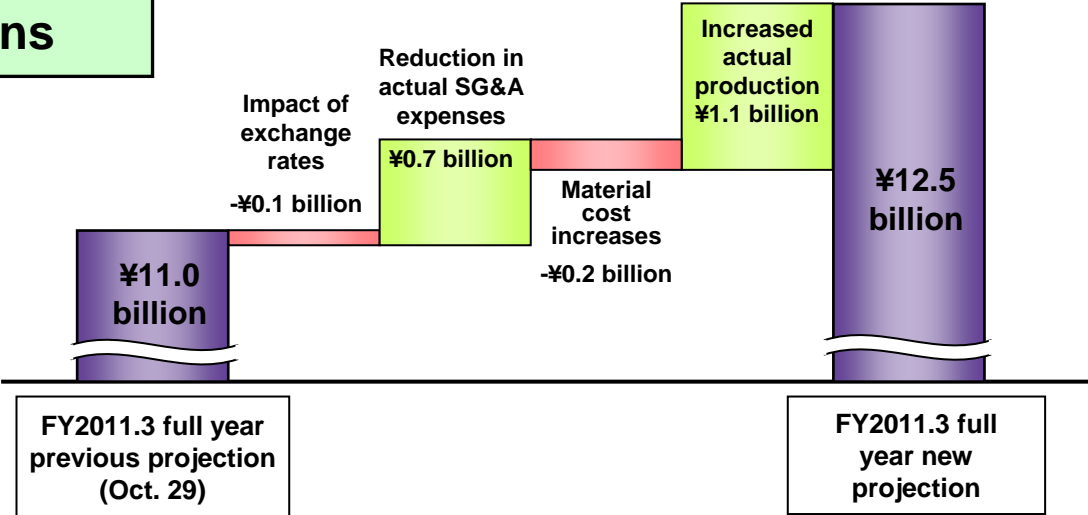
ns

Impact of exchange rates

-¥0.1 billion

Reduction in actual SG&A expenses

¥0.7 billion

Material cost increases

-¥0.2 billion

Increased actual production ¥1.1 billion

¥11.0 billion

¥12.5 billion

FY2011.3 full year previous projection (Oct. 29)

FY2011.3 full year new projection